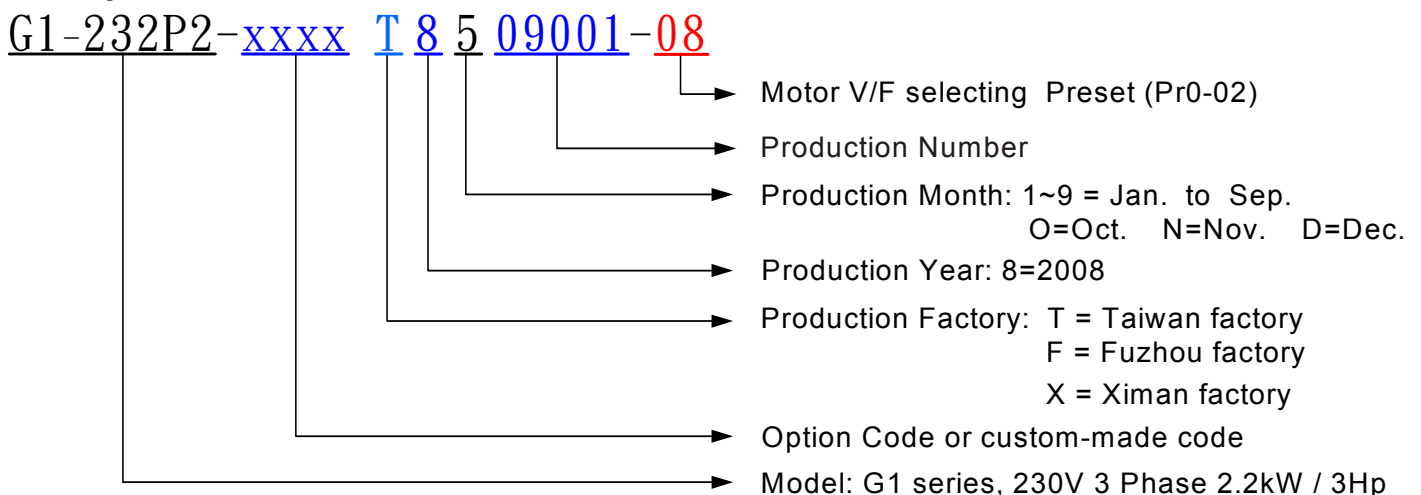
G1-232P2-xxxx T 8 5 09001-08

Motor V/F selecting Preset (Pr0-02)

Production Number

Production Month: 1~9 = Jan. to Sep.
O=Oct. N=Nov. D=Dec.

Production Year: 8=2008

Production Factory: T = Taiwan factory
F = Fuzhou factory
X = Ximan factory

Option Code or custom-made code

Model: G1 series, 230V 3 Phase 2.2kW / 3Hp